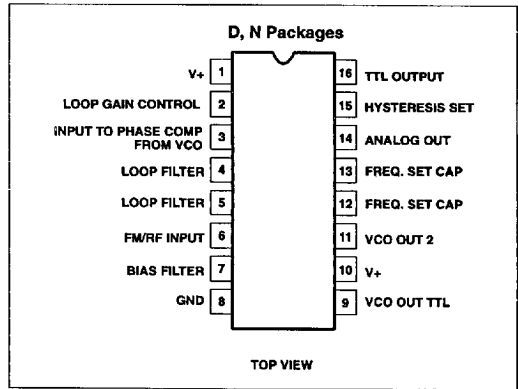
D, N Packages

V+ 1
LOOP GAIN CONTROL 2
INPUT TO PHASE COMP FROM VCO 3
LOOP FILTER 4
LOOP FILTER 5
FM/RF INPUT 6
BIAS FILTER 7
GND 8

16 TTL OUTPUT
15 HYSTERESIS SET
14 ANALOG OUT
13 FREQ. SET CAP
12 FREQ. SET CAP
11 VCO OUT 2
10 V+
9 VCO OUT TTL

TOP VIEW